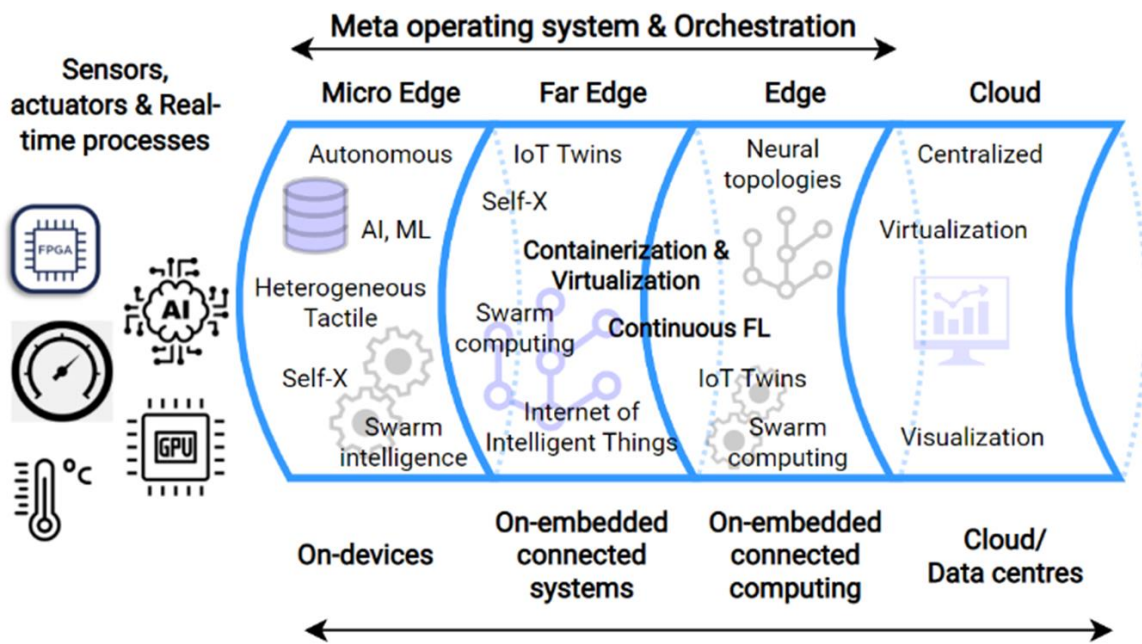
Meta operating system & Orchestration

Sensors, actuators & Real-time processes

FPGA

AI

GPU

°C

Micro Edge

Autonomous

AI, ML

Heterogeneous Tactile

Self-X

Swarm intelligence

Far Edge

IoT Twins

Self-X

Containerization & Virtualization

Swarm computing

Internet of Intelligent Things

Continuous FL

Edge

Neural topologies

IoT Twins

Swarm computing

Cloud

Centralized

Virtualization

Visualization

On-devices

On-embedded connected systems

On-embedded connected computing

Cloud/ Data centres